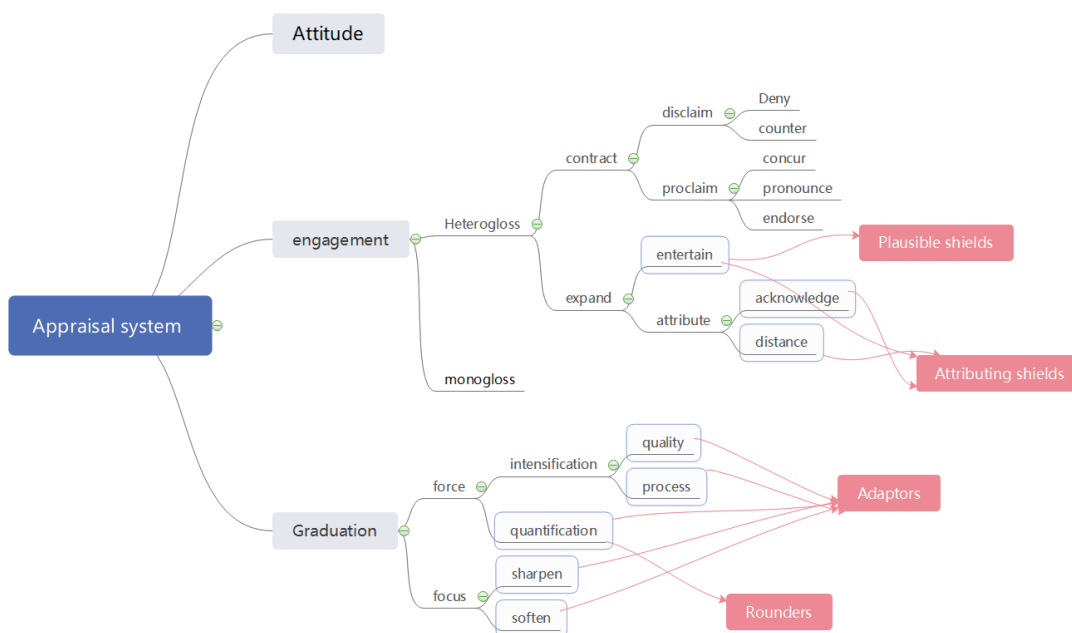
Appraisal system

Attitude

engagement

Heterogloss

contract

disclaim

Deny

counter

proclaim

concur

pronounce

endorse

expand

entertain

attribute

acknowledge

distance

monogloss

Plausible shields

Attributing shields

Graduation

force

intensification

quality

process

quantification

focus

sharpen

soften

Adaptors

Rounders